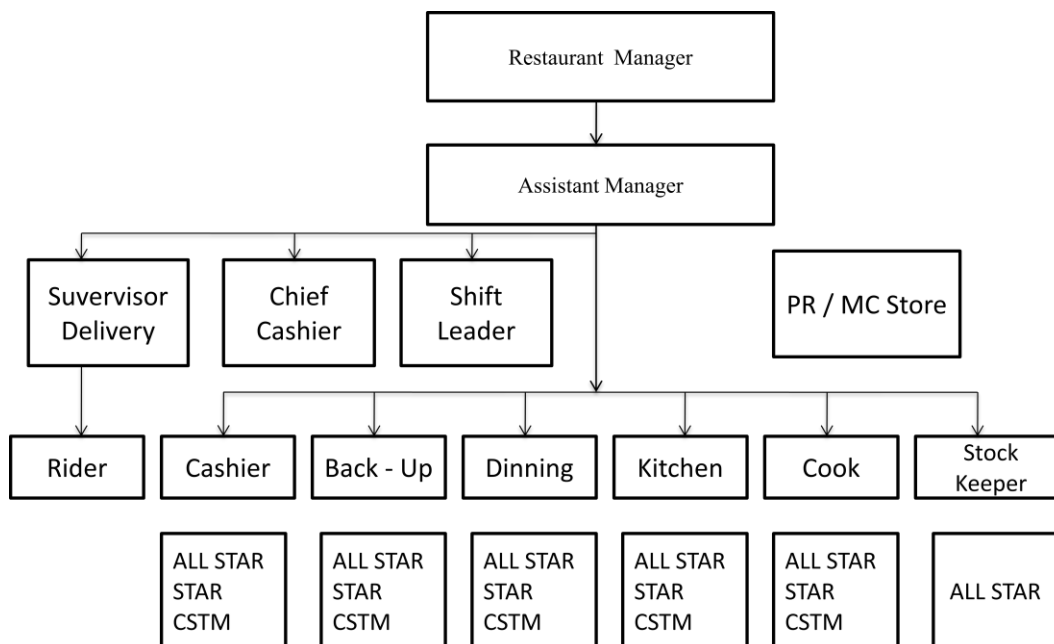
Restaurant Manager

Assistant Manager

Suvervisor Delivery

Chief Cashier

Shift Leader

PR / MC Store

Rider

Cashier

Back - Up

Dinning

Kitchen

Cook

Stock Keeper

ALL STAR
STAR
CSTM

ALL STAR
STAR
CSTM

ALL STAR
STAR
CSTM

ALL STAR
STAR
CSTM

ALL STAR
STAR
CSTM

ALL STAR